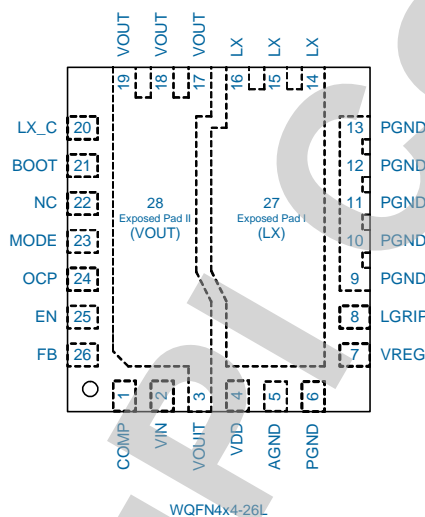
VOUT VOUT VOUT LX LX LX

19 18 17 16 15 14

LX_C 20
BOOT 21
NC 22
MODE 23
OCP 24
EN 25
FB 26

13 PGND
12 PGND
11 PGND
10 PGND
9 PGND
8 LGRIF
7 VREG

28
Exposed Pad II
(VOUT)

27
Exposed Pad I
(LX)

1 2 3 4 5 6

COMP VIN VOUT VDD AGND PGND

WQFN4x4-26L